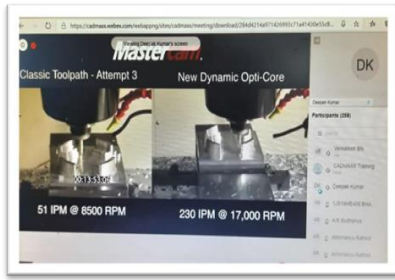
https://cadmass.webex.com/webappng/sites/cadmass/meeting/download/284d4214a97426993c71a41430e55d8...

Viewing Deepak Kumar's screen

Mastercam.

Classic Toolpath - Attempt 3

New Dynamic Opti-Core

00:13.53.00

51 IPM @ 8500 RPM

230 IPM @ 17,000 RPM

DK

Deepak Kumar

Participants (258)

CADMASS Training

Deepak Kumar

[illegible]

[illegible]

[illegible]

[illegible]

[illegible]